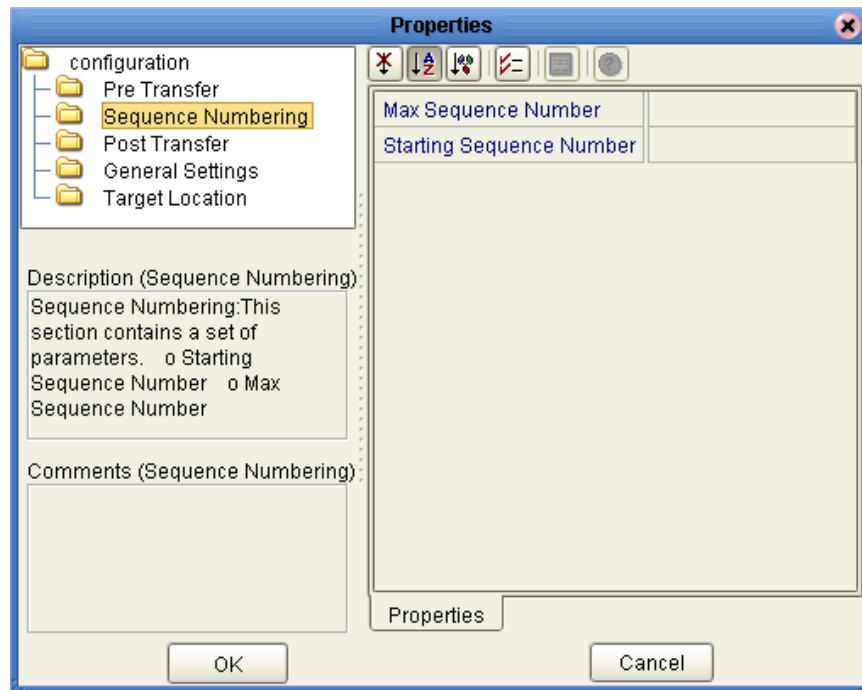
Properties

configuration
Pre Transfer
Sequence Numbering
Post Transfer
General Settings
Target Location

Description (Sequence Numbering)
Sequence Numbering:This section contains a set of parameters. o Starting Sequence Number o Max Sequence Number

Comments (Sequence Numbering)

| Max Sequence Number | |
|---|---|
| Starting Sequence Number | |

Properties

OK

Cancel